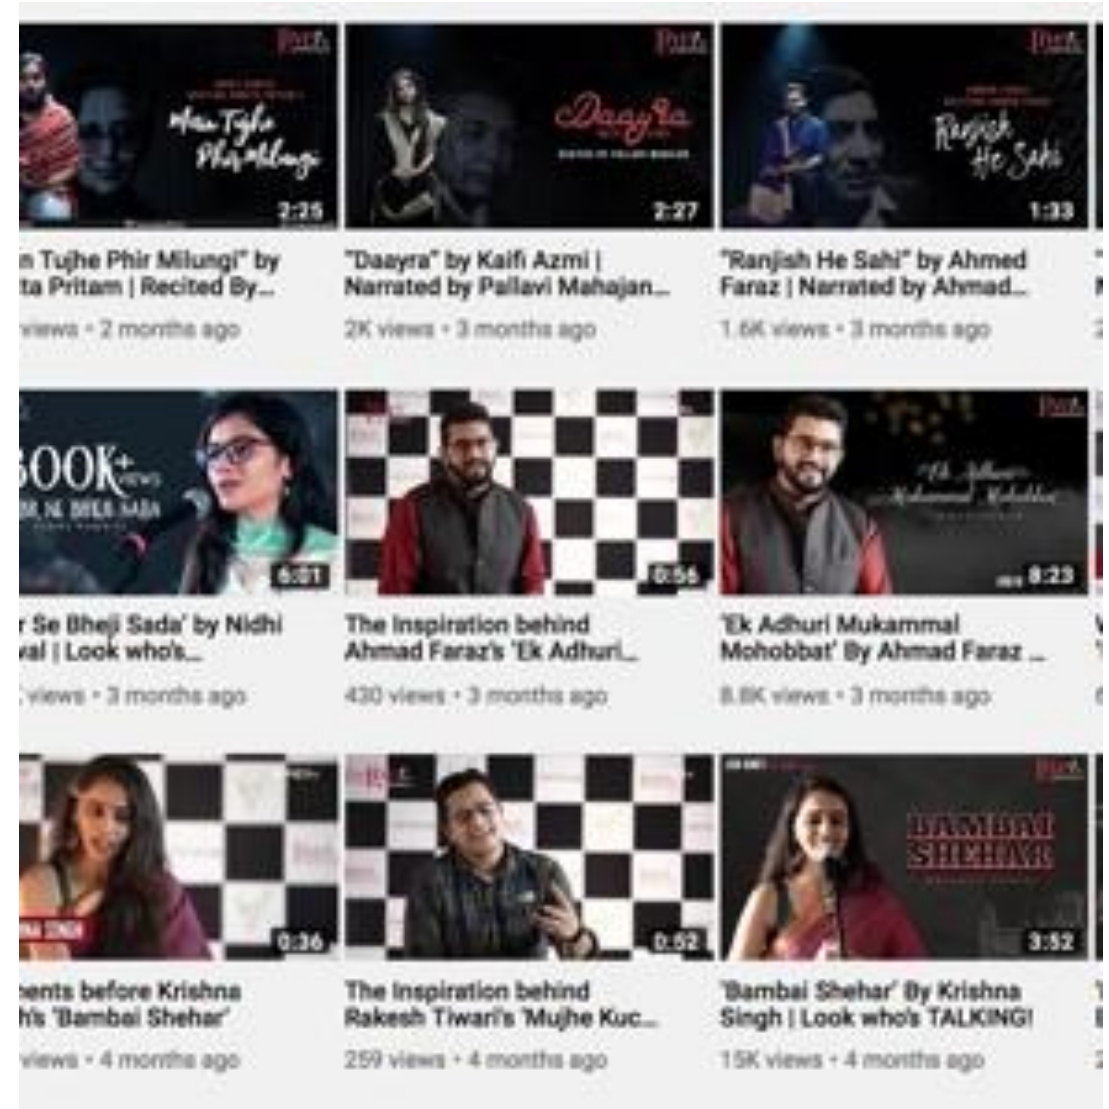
Main Tujhe Phir Milungi

2:25

n Tujhe Phir Milungi" by ta Pritam | Recited By...

views • 2 months ago

Daayra

2:27

"Daayra" by Kaifi Azmi | Narrated by Pallavi Mahajan...

2K views • 3 months ago

Ranjish He Sahi

1:33

"Ranjish He Sahi" by Ahmed Faraz | Narrated by Ahmad...

1.6K views • 3 months ago

300K+ views

6:01

r Se Bheji Sada' by Nidhi val | Look who's...

views • 3 months ago

0:56

The Inspiration behind Ahmad Faraz's 'Ek Adhuri...

430 views • 3 months ago

Ek Adhuri Mukammal Mohobbat

8:23

'Ek Adhuri Mukammal Mohobbat' By Ahmad Faraz ...

8.8K views • 3 months ago

0:36

nents before Krishna h's 'Bambai Shehar'

views • 4 months ago

0:52

The Inspiration behind Rakesh Tiwari's 'Mujhe Kuc...

259 views • 4 months ago

BAMBAI SHEHAR

3:52

'Bambai Shehar' By Krishna Singh | Look who's TALKING!

15K views • 4 months ago